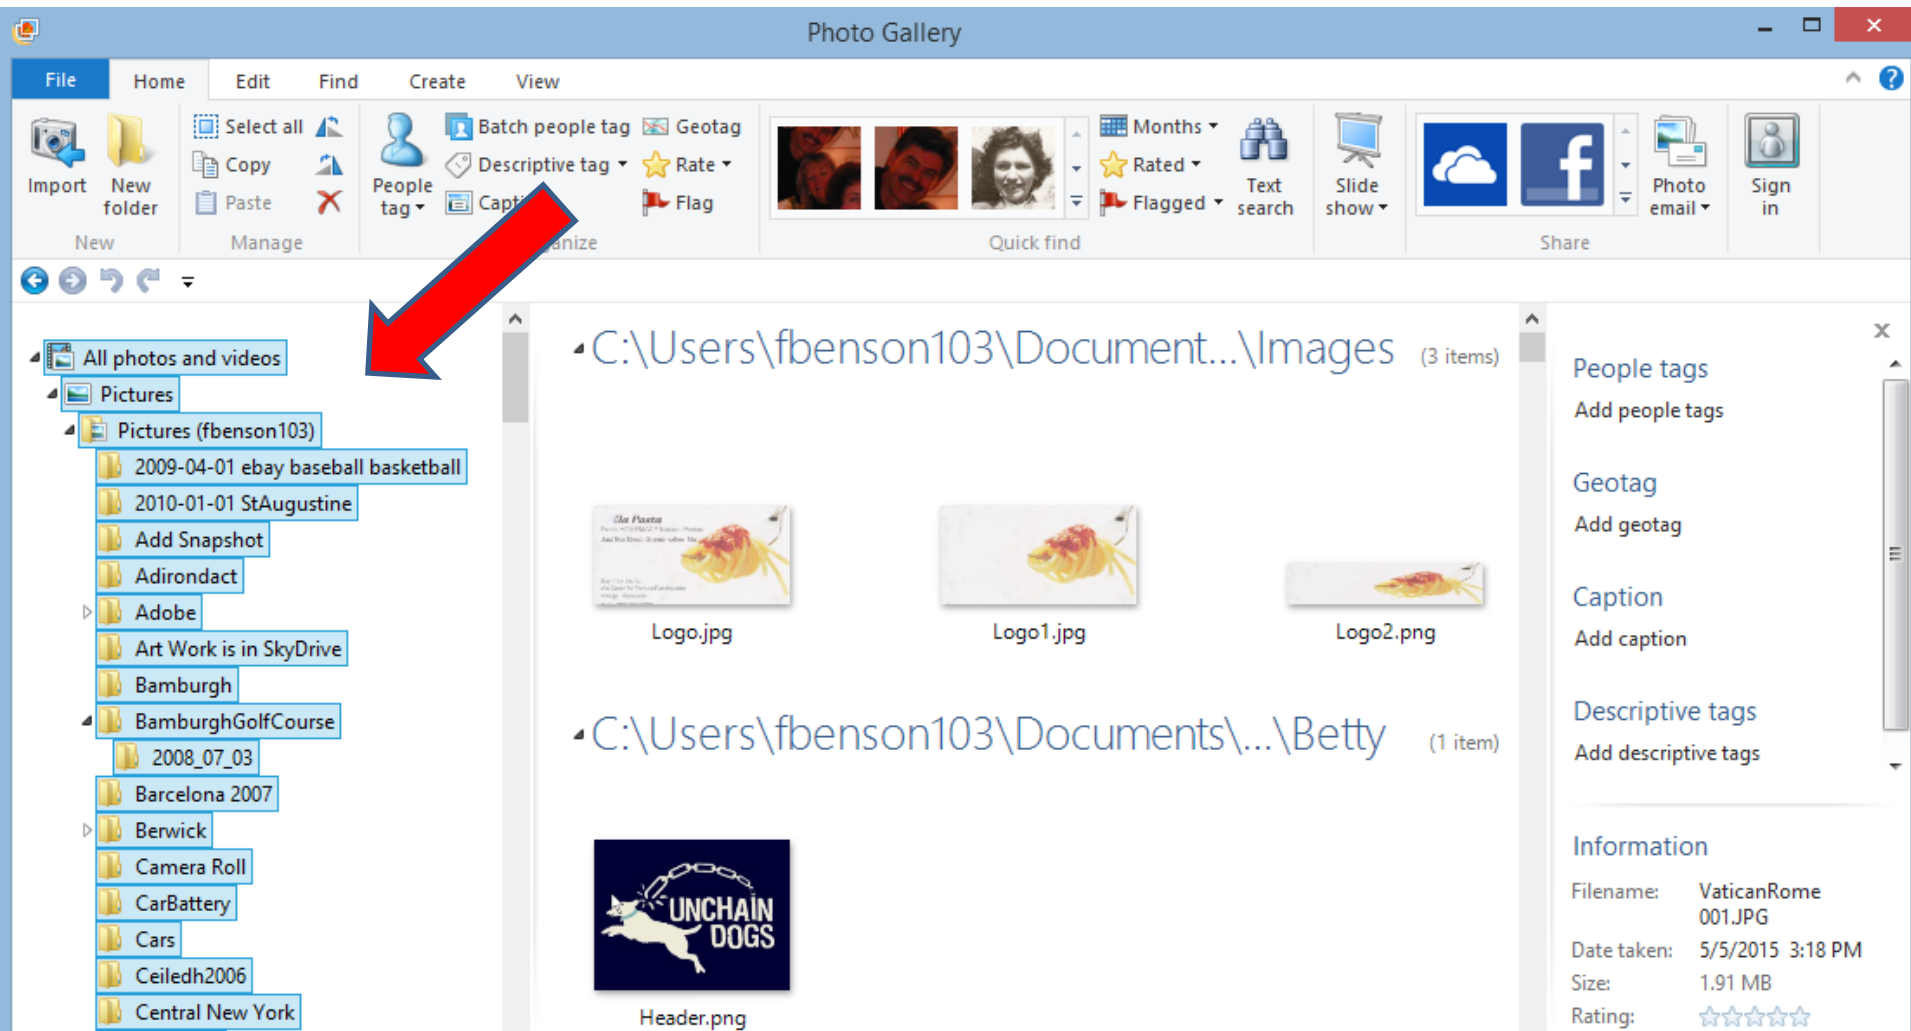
Photo Gallery

File Home Edit Find Create View

Import New folder
New

Select all
Copy
Paste
Manage

People tag
Batch people tag
Descriptive tag
Capt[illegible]
Geotag
Rate
Flag
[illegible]anize

Months
Rated
Flagged
Text search
Quick find

Slide show

Photo email
Sign in
Share

All photos and videos
Pictures
Pictures (fbenson103)
2009-04-01 ebay baseball basketball
2010-01-01 StAugustine
Add Snapshot
Adirondact
Adobe
Art Work is in SkyDrive
Bamburgh
BamburghGolfCourse
2008_07_03
Barcelona 2007
Berwick
Camera Roll
CarBattery
Cars
Ceiledh2006
Central New York

C:\Users\fbenson103\Document...\Images (3 items)

Logo.jpg
Logo1.jpg
Logo2.png

C:\Users\fbenson103\Documents\...\Betty (1 item)

UNCHAIN DOGS
Header.png

People tags
Add people tags
Geotag
Add geotag
Caption
Add caption
Descriptive tags
Add descriptive tags

Information
Filename: VaticanRome 001.JPG
Date taken: 5/5/2015 3:18 PM
Size: 1.91 MB
Rating: